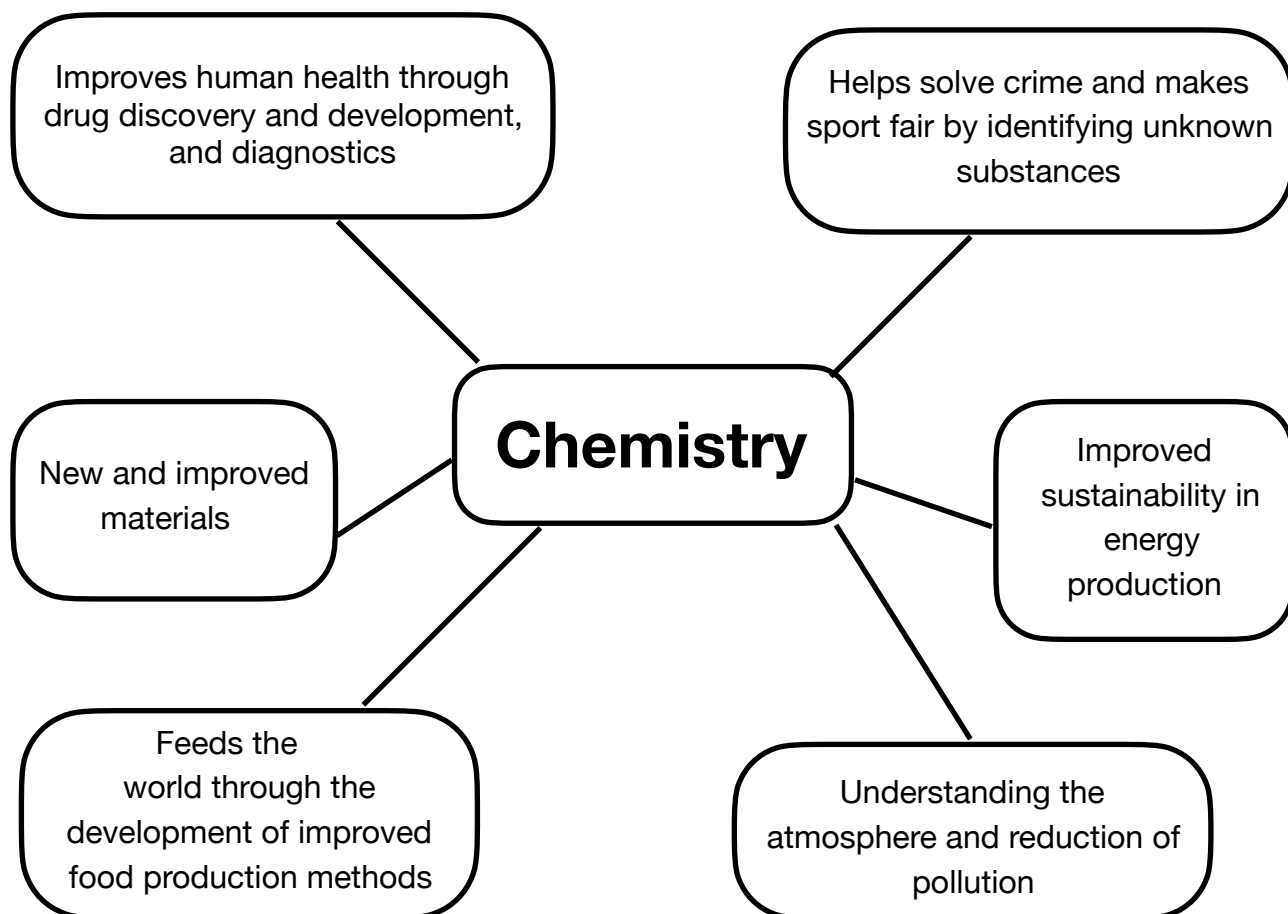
Improves human health through drug discovery and development, and diagnostics

Helps solve crime and makes sport fair by identifying unknown substances

Chemistry

New and improved materials

Improved sustainability in energy production

Feeds the world through the development of improved food production methods

Understanding the atmosphere and reduction of pollution